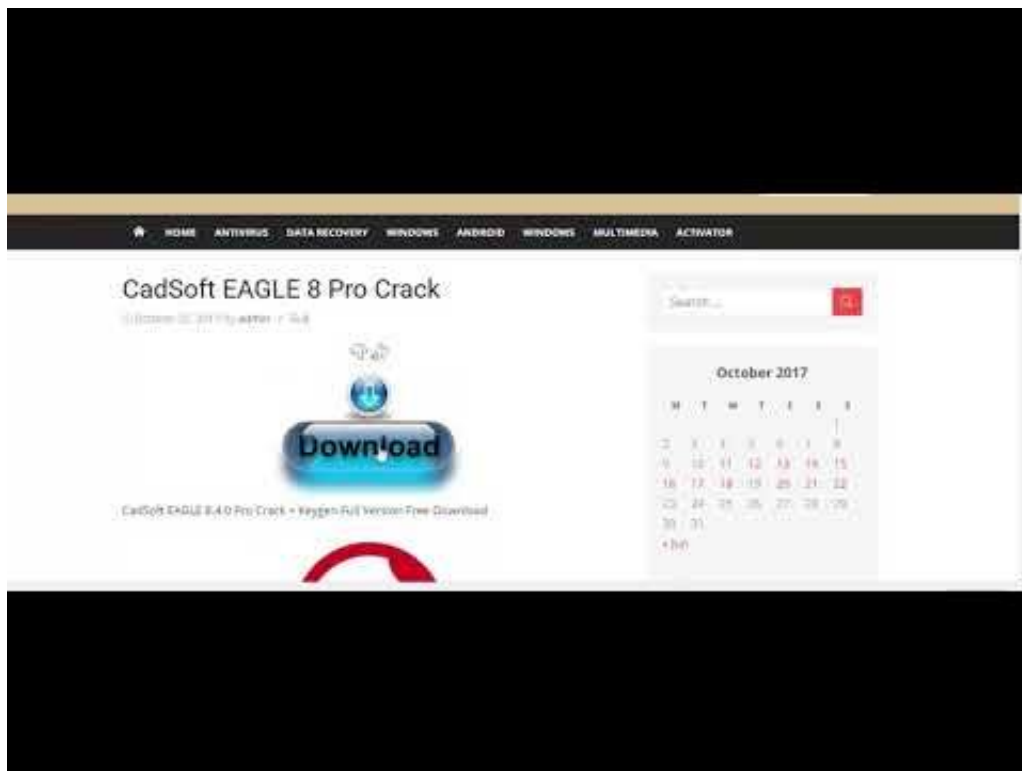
HOME ANTIVIRUS DATA RECOVERY WINDOWS ANDROID WINDOWS MULTIMEDIA ACTIVATOR

CadSoft EAGLE 8 Pro Crack

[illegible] October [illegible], 2017 by admin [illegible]

Download

CadSoft EAGLE 8.4.0 Pro Crack + Keygen Full Version Free Download

Search ...

October 2017

| M | T | W | T | F | S | S |
|---|---|---|---|---|---|---|
| | | | | | | 1 |
| 2 | 3 | 4 | 5 | 6 | 7 | 8 |
| 9 | 10 | 11 | 12 | 13 | 14 | 15 |
| 16 | 17 | 18 | 19 | 20 | 21 | 22 |
| 23 | 24 | 25 | 26 | 27 | 28 | 29 |
| 30 | 31 | | | | | |

« Jun